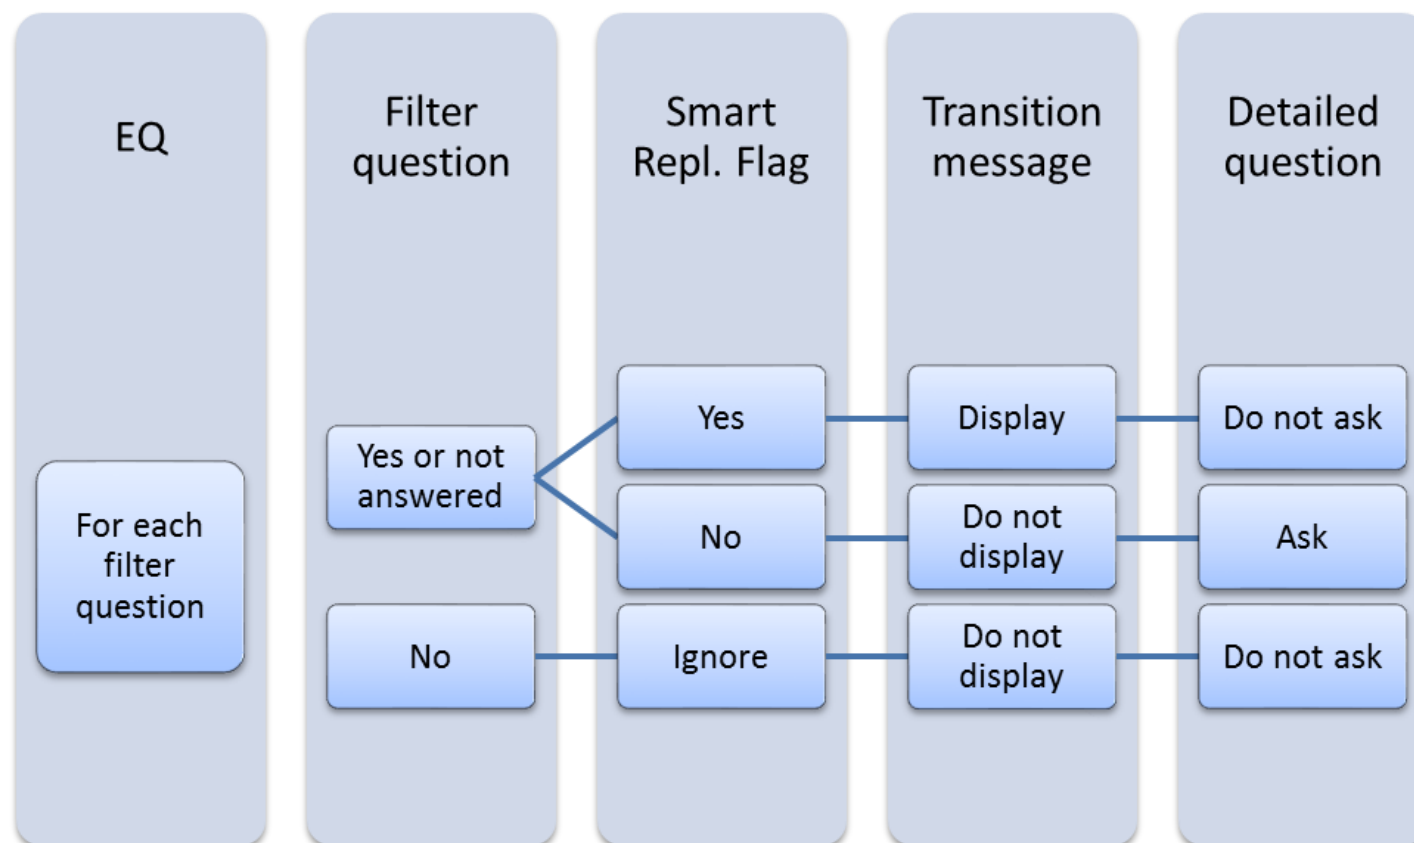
EQ

Filter question

Smart Repl. Flag

Transition message

Detailed question

For each filter question

Yes or not answered

Yes

Display

Do not ask

No

Do not display

Ask

No

Ignore

Do not display

Do not ask